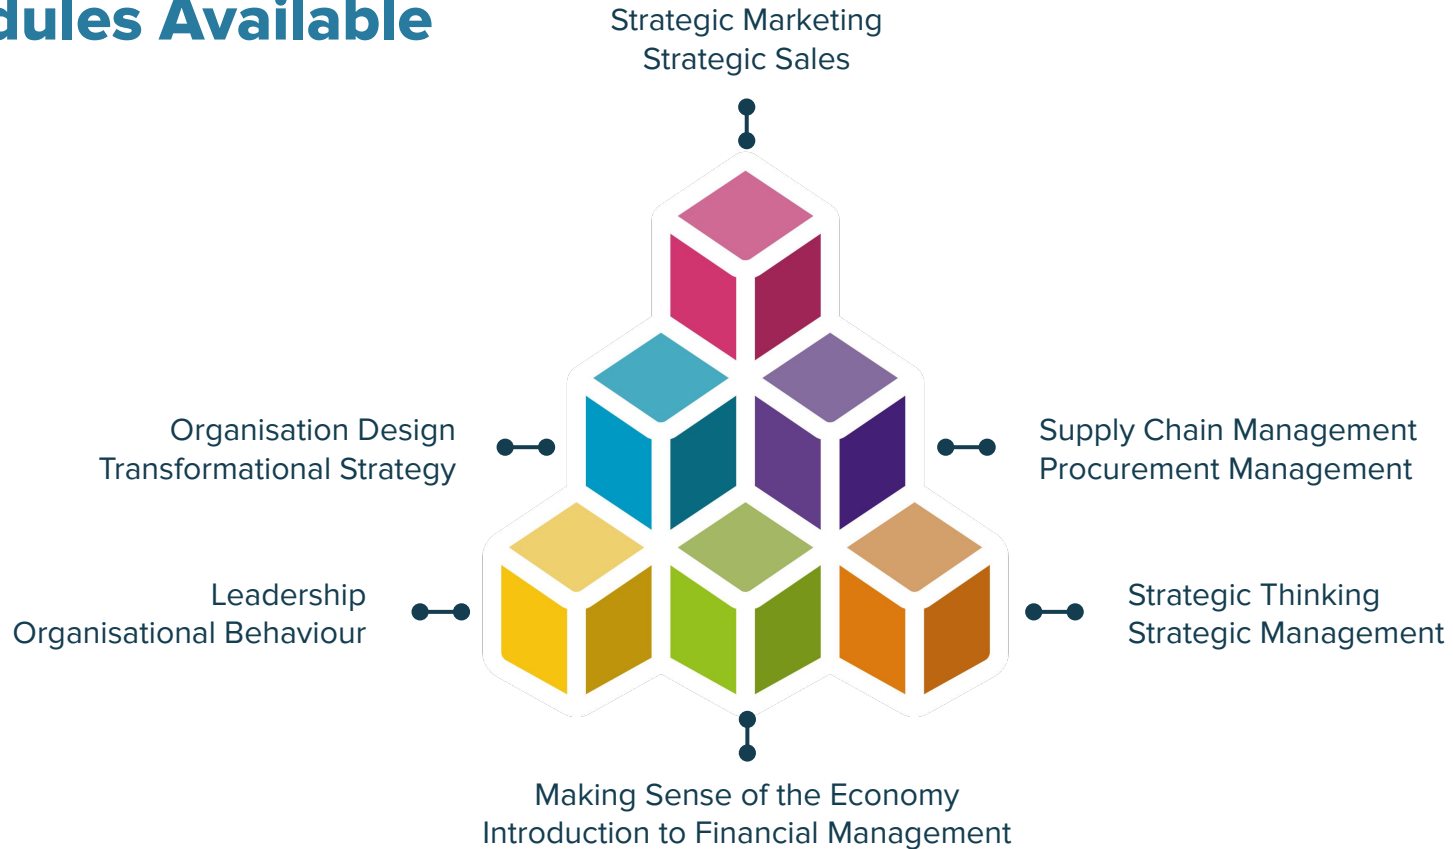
dules Available

Strategic Marketing
Strategic Sales

Organisation Design
Transformational Strategy

Supply Chain Management
Procurement Management

Leadership
Organisational Behaviour

Strategic Thinking
Strategic Management

Making Sense of the Economy
Introduction to Financial Management